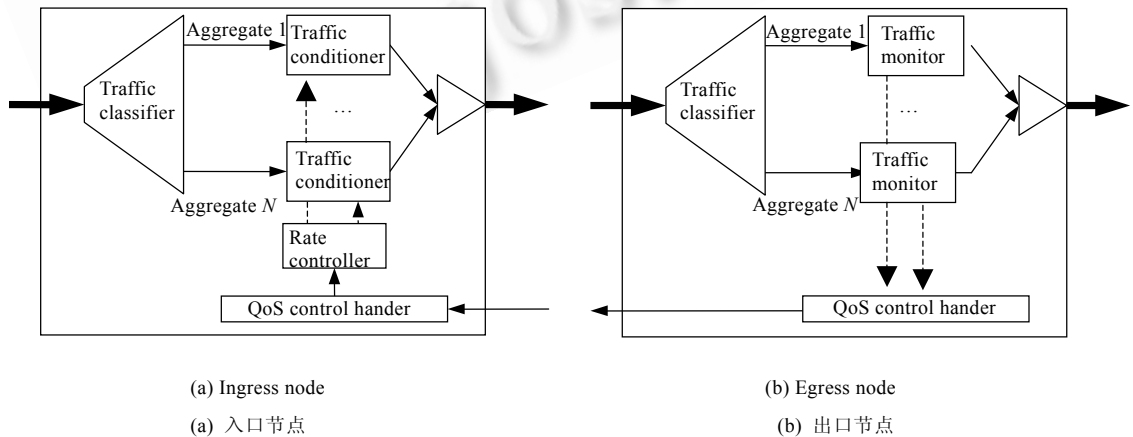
Aggregate 1

Traffic conditioner

Traffic classifier

…

Traffic conditioner

Aggregate $N$

Rate controller

QoS control hander

(a) Ingress node

(a) 入口节点

Aggregate 1

Traffic monitor

Traffic classifier

…

Traffic monitor

Aggregate $N$

QoS control hander

(b) Egress node

(b) 出口节点